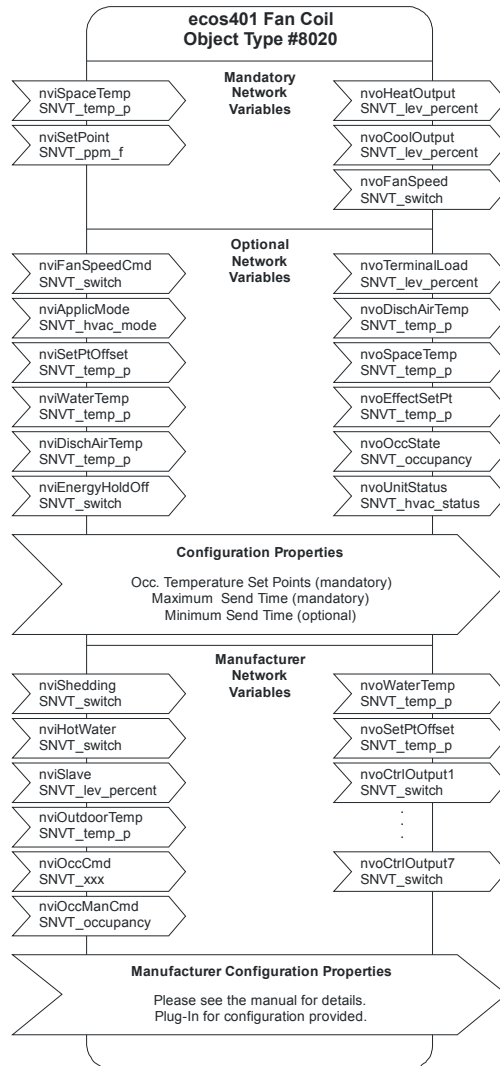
ecos401 Fan Coil
Object Type #8020

Mandatory Network Variables

nviSpaceTemp
SNVT_temp_p

nviSetPoint
SNVT_ppm_f

nvoHeatOutput
SNVT_lev_percent

nvoCoolOutput
SNVT_lev_percent

nvoFanSpeed
SNVT_switch

Optional Network Variables

nviFanSpeedCmd
SNVT_switch

nviApplicMode
SNVT_hvac_mode

nviSetPtOffset
SNVT_temp_p

nviWaterTemp
SNVT_temp_p

nviDischAirTemp
SNVT_temp_p

nviEnergyHoldOff
SNVT_switch

nvoTerminalLoad
SNVT_lev_percent

nvoDischAirTemp
SNVT_temp_p

nvoSpaceTemp
SNVT_temp_p

nvoEffectSetPt
SNVT_temp_p

nvoOccState
SNVT_occupancy

nvoUnitStatus
SNVT_hvac_status

Configuration Properties

Occ. Temperature Set Points (mandatory)
Maximum Send Time (mandatory)
Minimum Send Time (optional)

Manufacturer Network Variables

nviShedding
SNVT_switch

nviHotWater
SNVT_switch

nviSlave
SNVT_lev_percent

nviOutdoorTemp
SNVT_temp_p

nviOccCmd
SNVT_xxx

nviOccManCmd
SNVT_occupancy

nvoWaterTemp
SNVT_temp_p

nvoSetPtOffset
SNVT_temp_p

nvoCtrlOutput1
SNVT_switch

.
.
.

nvoCtrlOutput7
SNVT_switch

Manufacturer Configuration Properties

Please see the manual for details.
Plug-In for configuration provided.